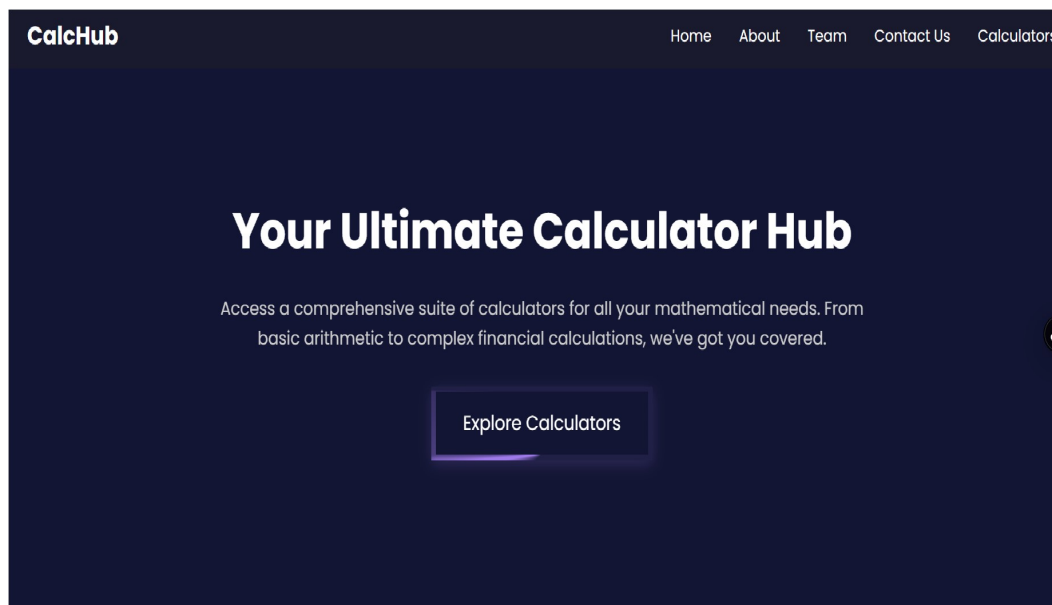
CalcHub

Home About Team Contact Us Calculators

Your Ultimate Calculator Hub

Access a comprehensive suite of calculators for all your mathematical needs. From basic arithmetic to complex financial calculations, we've got you covered.

Explore Calculators